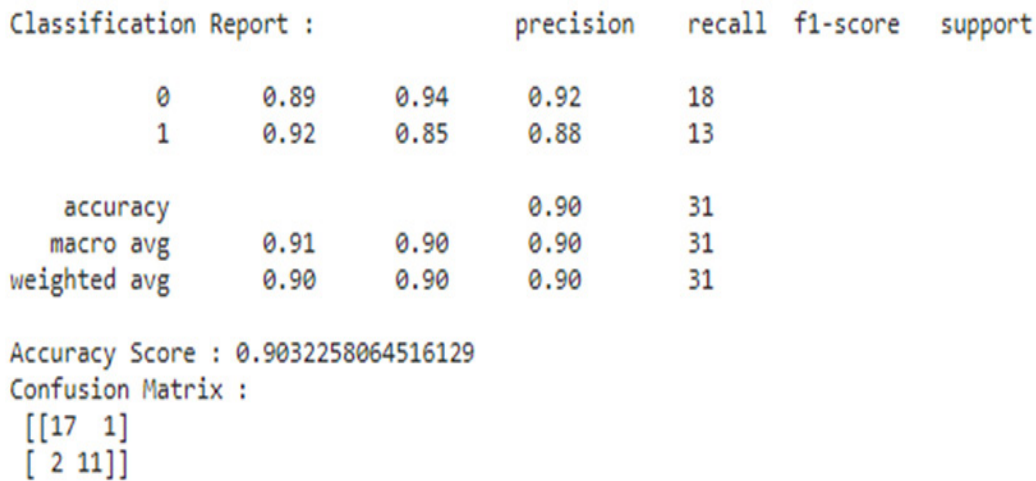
Classification Report :                precision    recall  f1-score   support

           0       0.89      0.94      0.92        18
           1       0.92      0.85      0.88        13

    accuracy                           0.90        31
   macro avg       0.91      0.90      0.90        31
weighted avg       0.90      0.90      0.90        31

Accuracy Score : 0.9032258064516129
Confusion Matrix :
 [[17  1]
 [ 2 11]]